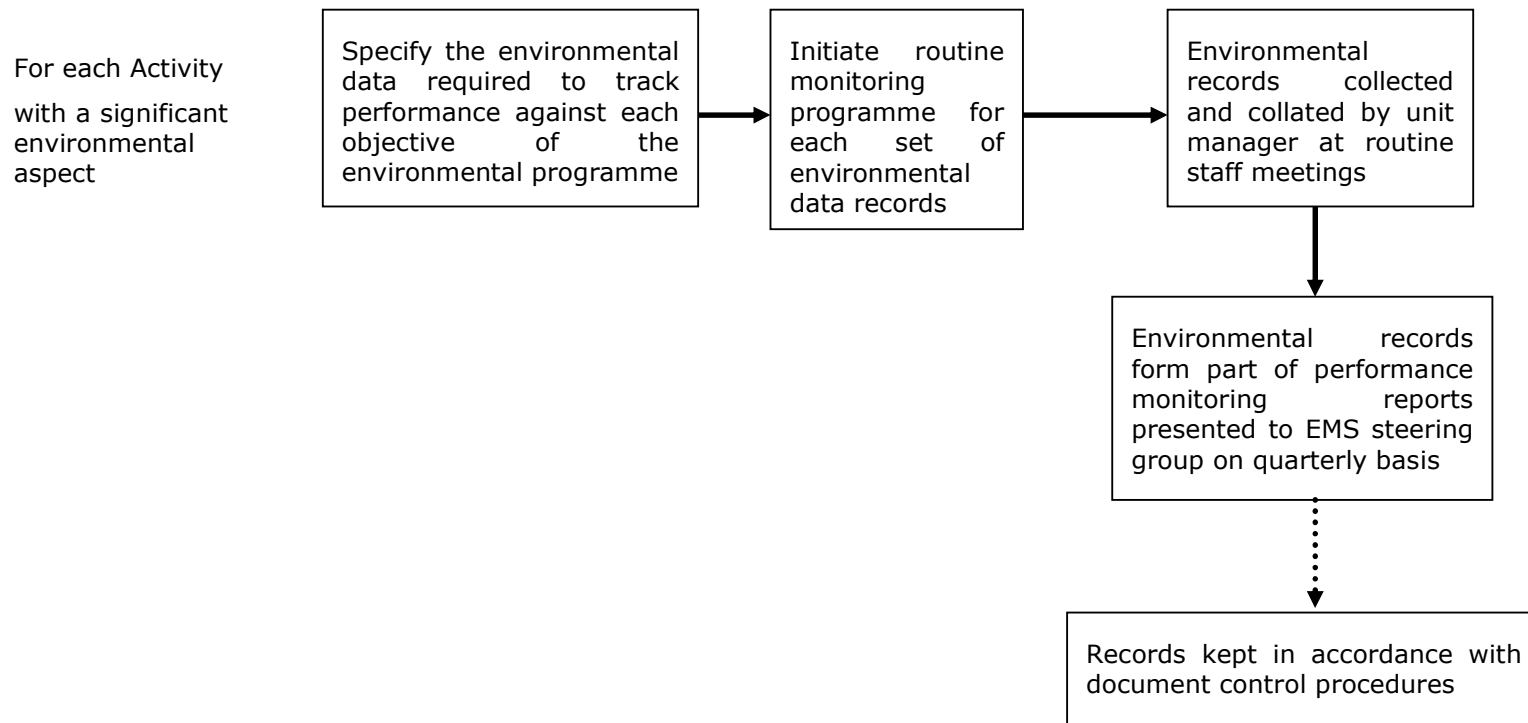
For each Activity

with a significant environmental aspect

Specify the environmental data required to track performance against each objective of the environmental programme

Initiate routine monitoring programme for each set of environmental data records

Environmental records collected and collated by unit manager at routine staff meetings

Environmental records form part of performance monitoring reports presented to EMS steering group on quarterly basis

Records kept in accordance with document control procedures